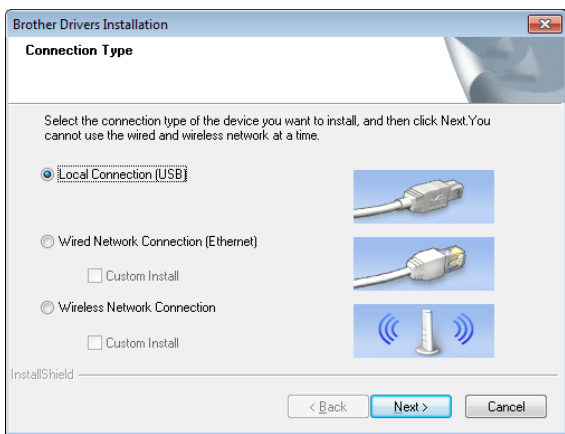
Brother Drivers Installation

Connection Type

Select the connection type of the device you want to install, and then click Next.You cannot use the wired and wireless network at a time.

Local Connection (USB)

Wired Network Connection (Ethernet)

Custom Install

Wireless Network Connection

Custom Install

InstallShield

< Back

Next >

Cancel